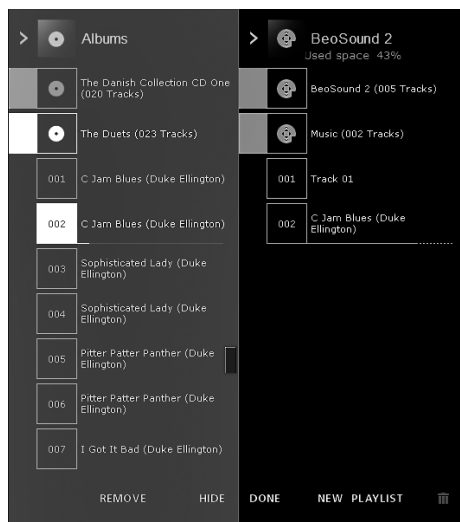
> Albums

The Danish Collection CD One (020 Tracks)

The Duets (023 Tracks)

001 C Jam Blues (Duke Ellington)

002 C Jam Blues (Duke Ellington)

003 Sophisticated Lady (Duke Ellington)

004 Sophisticated Lady (Duke Ellington)

005 Pitter Patter Panther (Duke Ellington)

006 Pitter Patter Panther (Duke Ellington)

007 I Got It Bad (Duke Ellington)

REMOVE HIDE

> BeoSound 2
Used space 43%

BeoSound 2 (005 Tracks)

Music (002 Tracks)

001 Track 01

002 C Jam Blues (Duke Ellington)

DONE NEW PLAYLIST